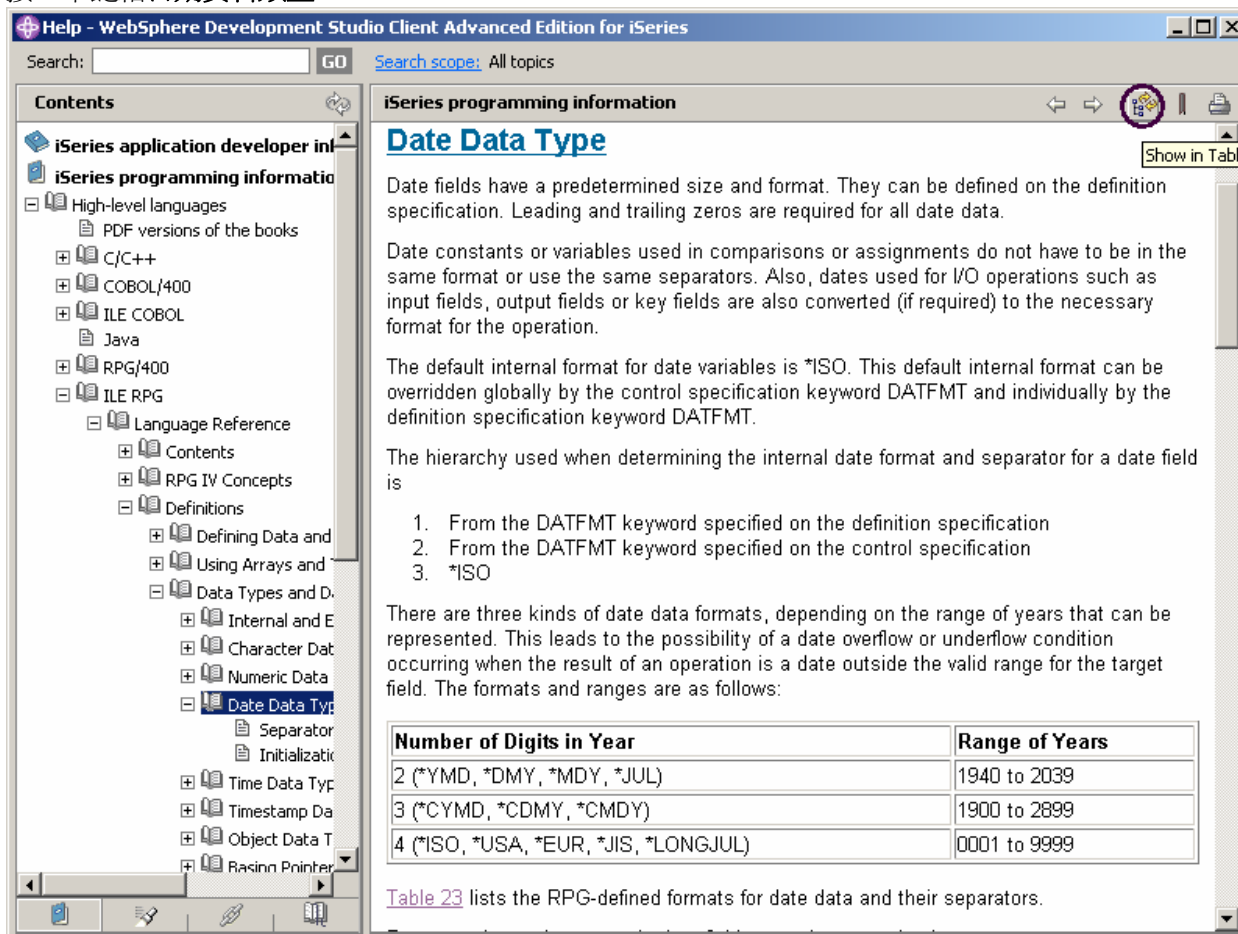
Help - WebSphere Development Studio Client Advanced Edition for iSeries

Search: GO Search scope: All topics

Contents

iSeries application developer inf
iSeries programming informatio
High-level languages
PDF versions of the books
C/C++
COBOL/400
ILE COBOL
Java
RPG/400
ILE RPG
Language Reference
Contents
RPG IV Concepts
Definitions
Defining Data and
Using Arrays and T
Data Types and D
Internal and E
Character Dat
Numeric Data
Date Data Typ
Separator
Initializatic
Time Data Typ
Timestamp Da
Object Data T
Basing Pointer

iSeries programming information

Show in Tab

Date Data Type

Date fields have a predetermined size and format. They can be defined on the definition specification. Leading and trailing zeros are required for all date data.

Date constants or variables used in comparisons or assignments do not have to be in the same format or use the same separators. Also, dates used for I/O operations such as input fields, output fields or key fields are also converted (if required) to the necessary format for the operation.

The default internal format for date variables is *ISO. This default internal format can be overridden globally by the control specification keyword DATFMT and individually by the definition specification keyword DATFMT.

The hierarchy used when determining the internal date format and separator for a date field is

1. From the DATFMT keyword specified on the definition specification
2. From the DATFMT keyword specified on the control specification
3. *ISO

There are three kinds of date data formats, depending on the range of years that can be represented. This leads to the possibility of a date overflow or underflow condition occurring when the result of an operation is a date outside the valid range for the target field. The formats and ranges are as follows:

| Number of Digits in Year | Range of Years |
|---|---|
| 2 (*YMD, *DMY, *MDY, *JUL) | 1940 to 2039 |
| 3 (*CYMD, *CDMY, *CMDY) | 1900 to 2899 |
| 4 (*ISO, *USA, *EUR, *JIS, *LONGJUL) | 0001 to 9999 |

Table 23 lists the RPG-defined formats for date data and their separators.